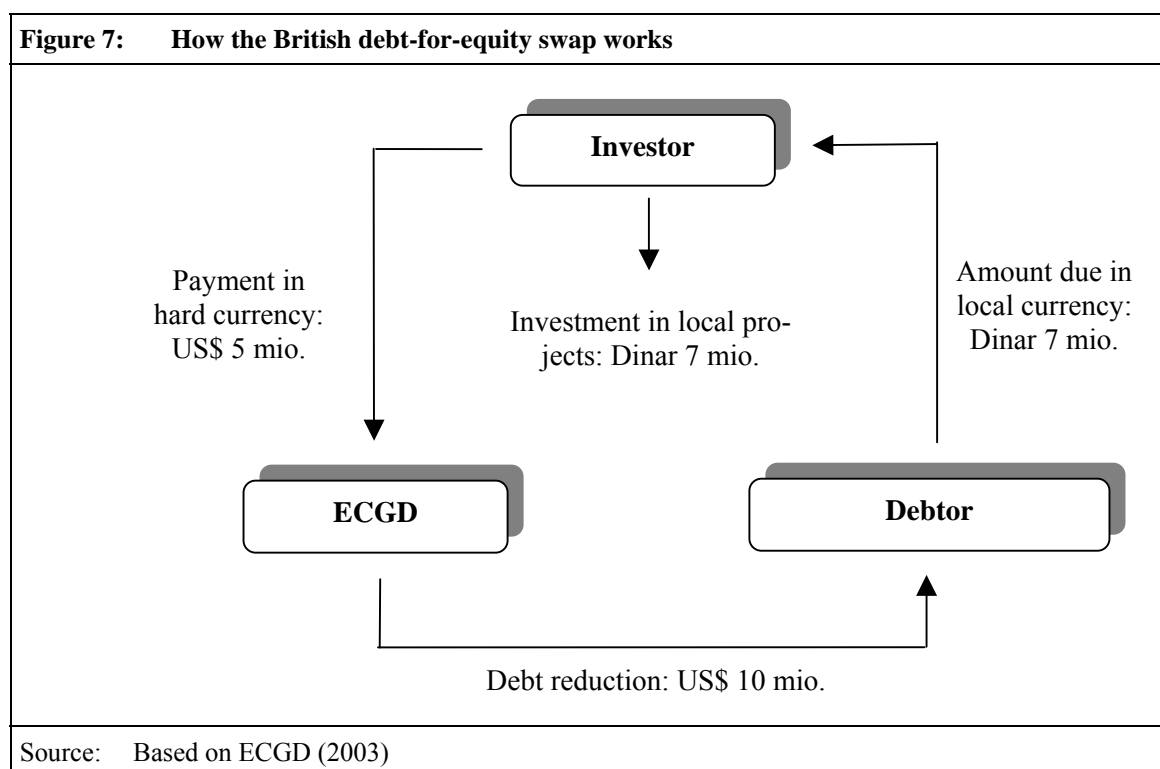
Figure 7: How the British debt-for-equity swap works

Investor

Payment in hard currency: US$ 5 mio.

Investment in local projects: Dinar 7 mio.

Amount due in local currency: Dinar 7 mio.

ECGD

Debtor

Debt reduction: US$ 10 mio.

Source: Based on ECGD (2003)